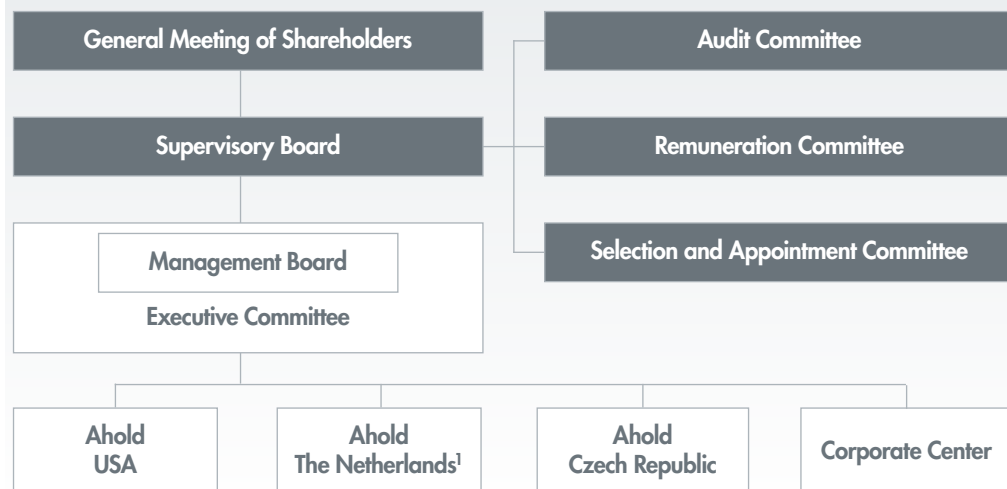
General Meeting of Shareholders

Audit Committee

Supervisory Board

Remuneration Committee

Management Board

Executive Committee

Selection and Appointment Committee

Ahold USA

Ahold The Netherlands$^1$

Ahold Czech Republic

Corporate Center